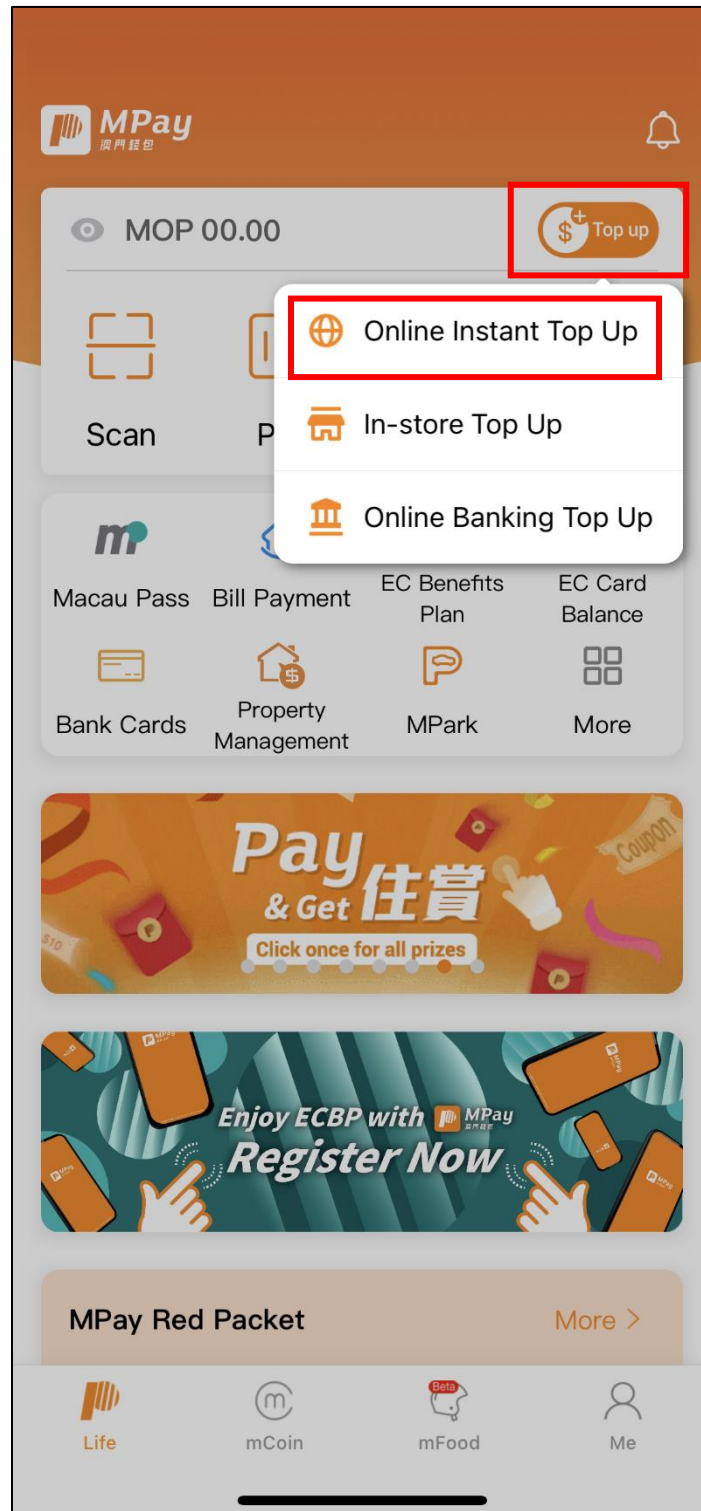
MPay
澳門錢包

MOP 00.00

Top up

Online Instant Top Up

In-store Top Up

Online Banking Top Up

Scan

P

Macau Pass

Bill Payment

EC Benefits Plan

EC Card Balance

Bank Cards

Property Management

MPark

More

Pay & Get 住賞
Click once for all prizes
Coupon
$10

Enjoy ECBP with MPay 澳門錢包
Register Now

MPay Red Packet

More >

Life

mCoin

Beta
mFood

Me